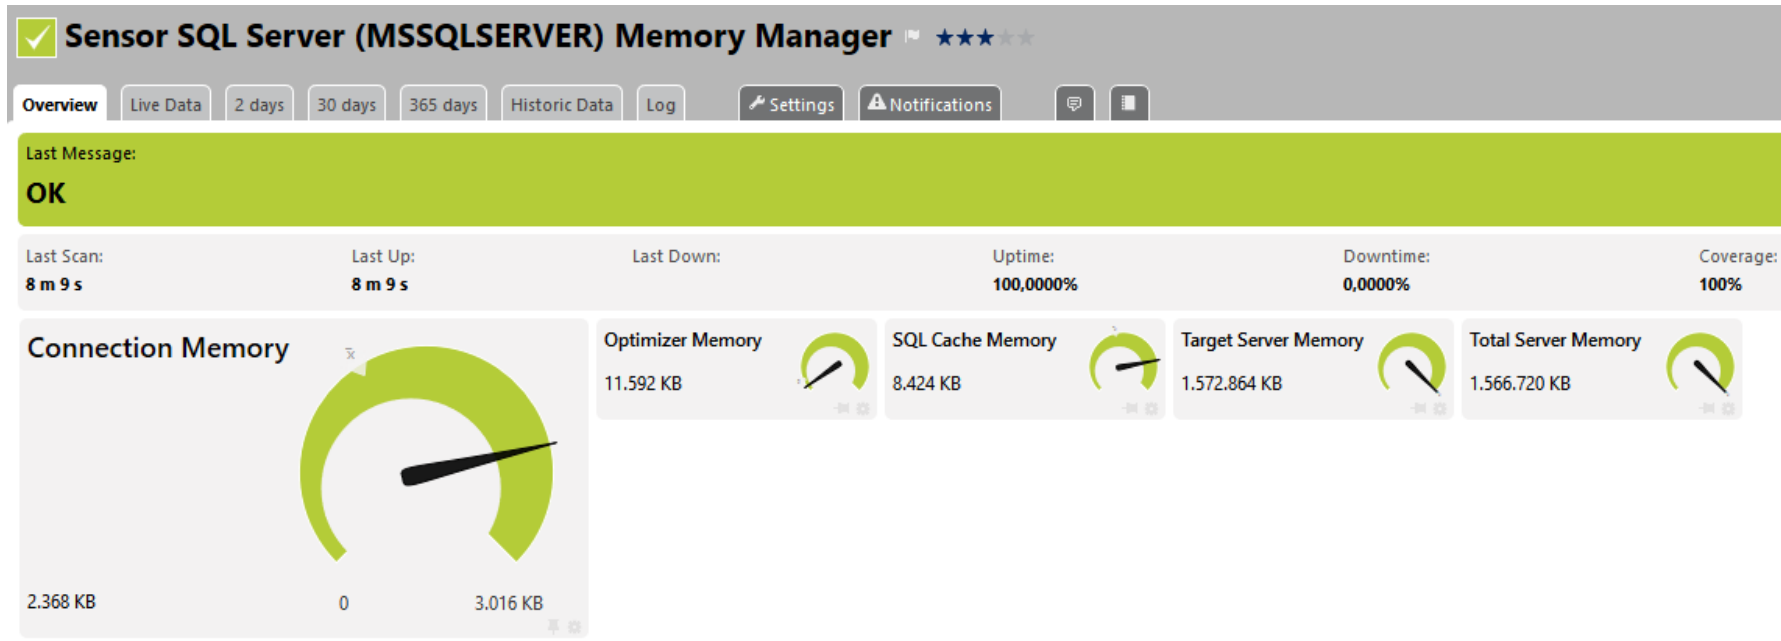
Sensor SQL Server (MSSQLSERVER) Memory Manager ★★★★★

Overview | Live Data | 2 days | 30 days | 365 days | Historic Data | Log | Settings | Notifications

Last Message:
OK

Last Scan:
8 m 9 s

Last Up:
8 m 9 s

Last Down:

Uptime:
100,0000%

Downtime:
0,0000%

Coverage:
100%

Connection Memory
2.368 KB
0
3.016 KB

Optimizer Memory
11.592 KB

SQL Cache Memory
8.424 KB

Target Server Memory
1.572.864 KB

Total Server Memory
1.566.720 KB